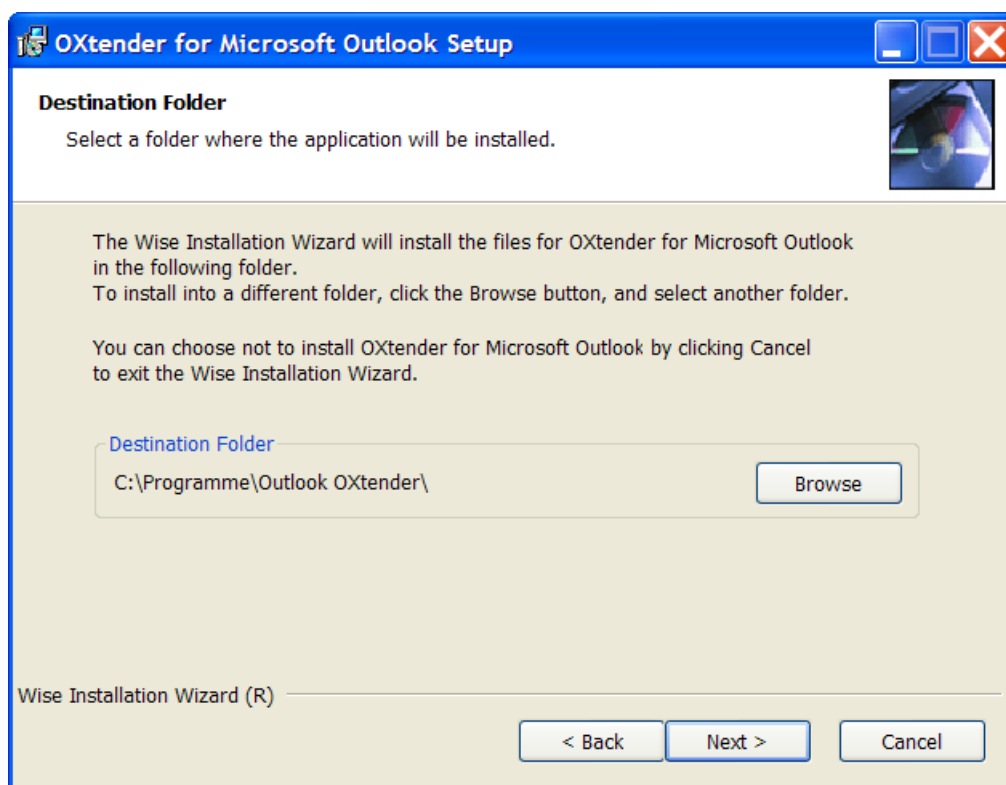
OXtender for Microsoft Outlook Setup

Destination Folder

Select a folder where the application will be installed.

The Wise Installation Wizard will install the files for OXtender for Microsoft Outlook in the following folder.
To install into a different folder, click the Browse button, and select another folder.

You can choose not to install OXtender for Microsoft Outlook by clicking Cancel to exit the Wise Installation Wizard.

Destination Folder

C:\Programme\Outlook OXtender\

Browse

Wise Installation Wizard (R)

< Back

Next >

Cancel